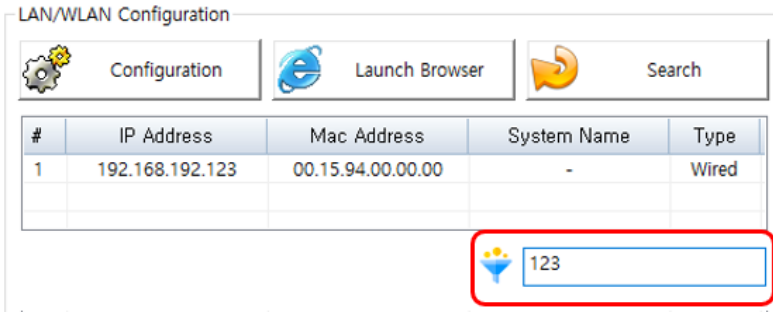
LAN/WLAN Configuration

Configuration

Launch Browser

Search

| # | IP Address | Mac Address | System Name | Type |
|---|---|---|---|---|
| 1 | 192.168.192.123 | 00.15.94.00.00.00 | - | Wired |
| | | | | |
| | | | | |

123